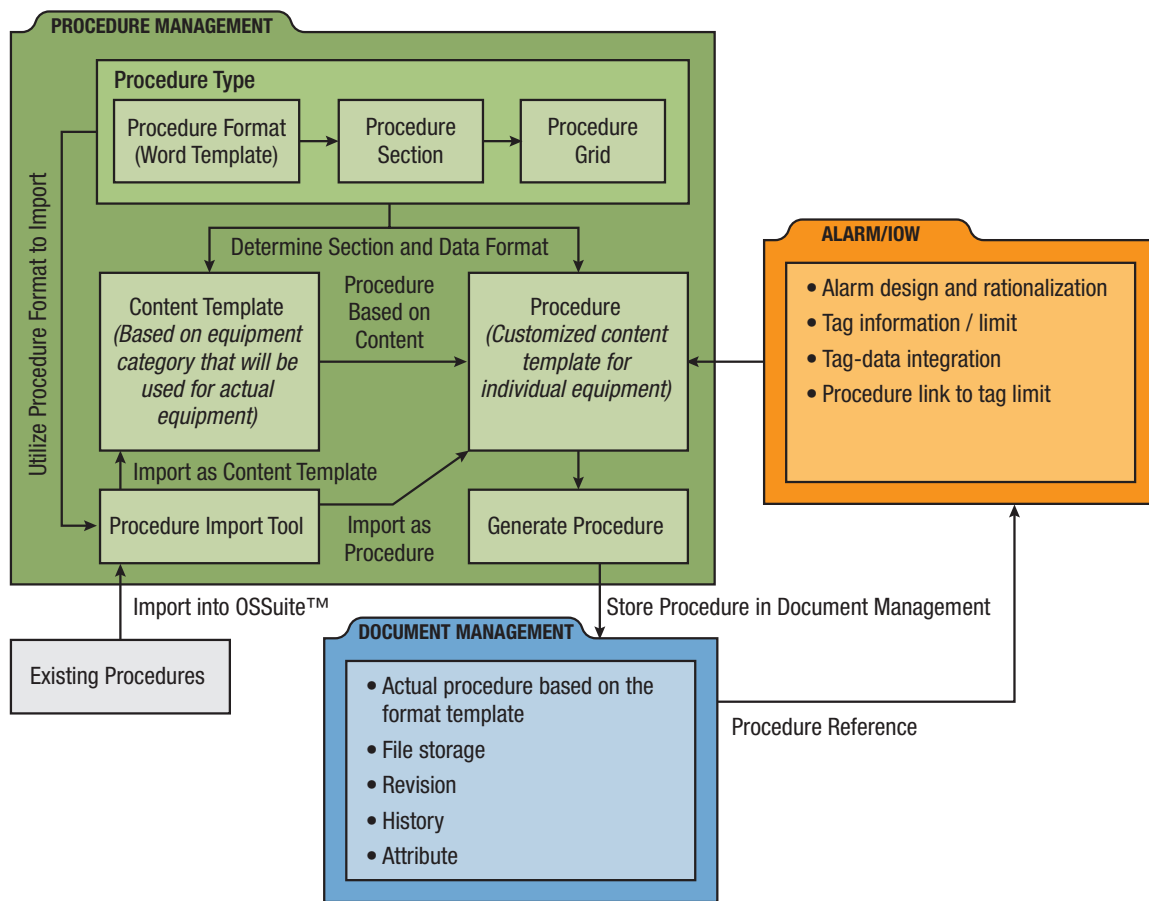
PROCEDURE MANAGEMENT

Procedure Type

Procedure Format (Word Template)

Procedure Section

Procedure Grid

Utilize Procedure Format to Import

Determine Section and Data Format

Content Template *(Based on equipment category that will be used for actual equipment)*

Procedure Based on Content

Procedure *(Customized content template for individual equipment)*

Import as Content Template

Procedure Import Tool

Import as Procedure

Generate Procedure

ALARM/IOW

• Alarm design and rationalization
• Tag information / limit
• Tag-data integration
• Procedure link to tag limit

Import into OSSuite™

Store Procedure in Document Management

Existing Procedures

DOCUMENT MANAGEMENT

• Actual procedure based on the format template
• File storage
• Revision
• History
• Attribute

Procedure Reference